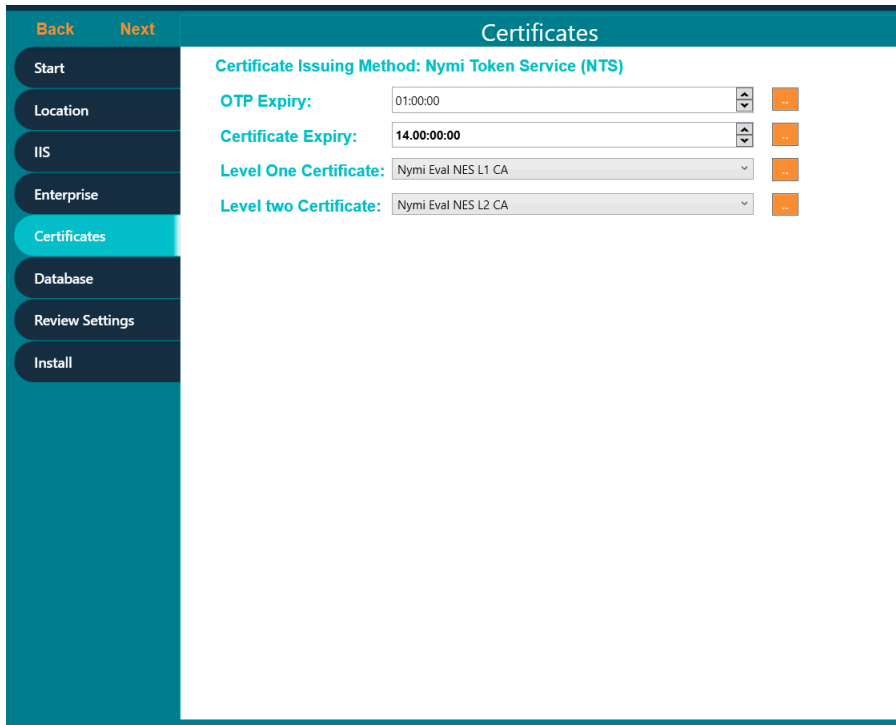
Back Next

Start
Location
IIS
Enterprise
Certificates
Database
Review Settings
Install

Certificates

Certificate Issuing Method: Nymi Token Service (NTS)

OTP Expiry: 01:00:00 ..
Certificate Expiry: 14.00:00:00 ..
Level One Certificate: Nymi Eval NES L1 CA ..
Level two Certificate: Nymi Eval NES L2 CA ..